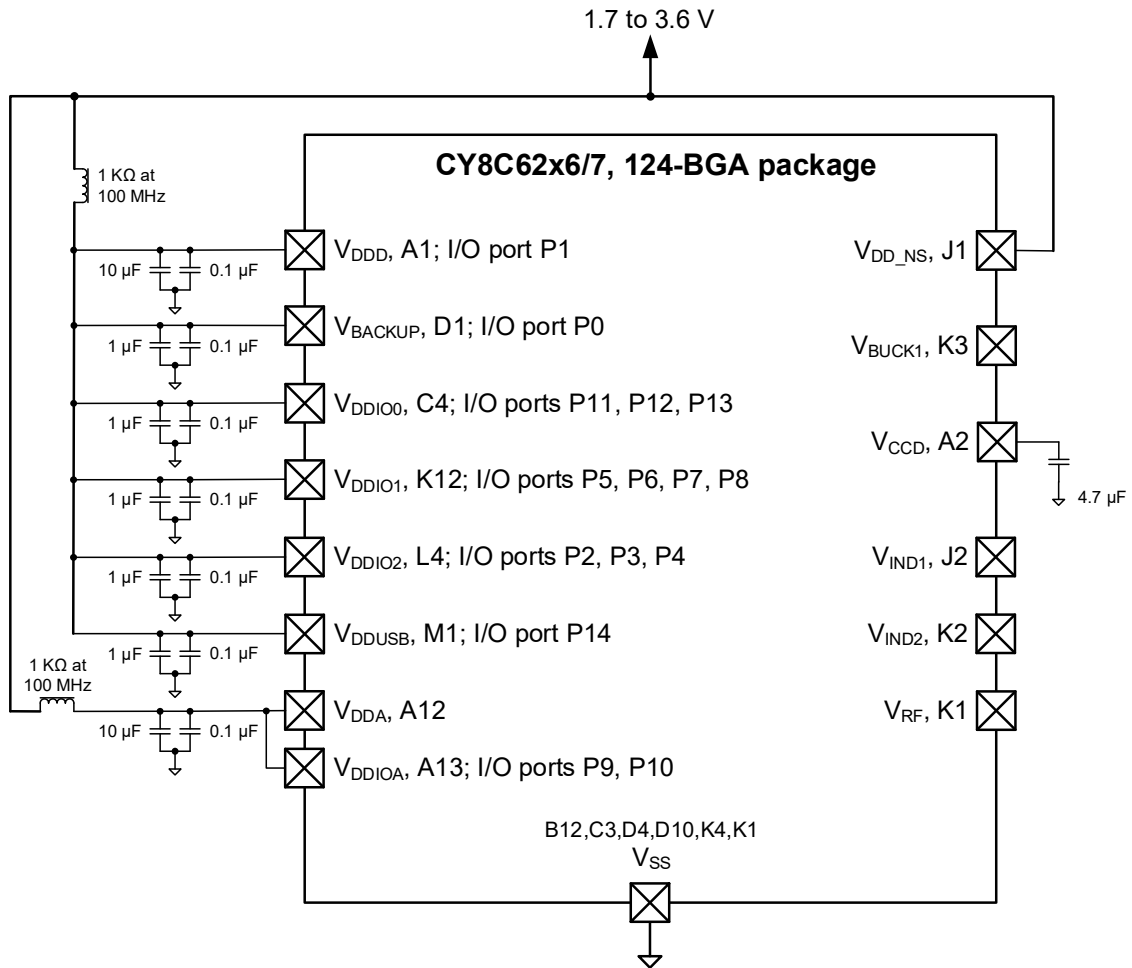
1.7 to 3.6 V

CY8C62x6/7, 124-BGA package

1 KΩ at 100 MHz

$V_{DDD}$, A1; I/O port P1
10 µF 0.1 µF

$V_{BACKUP}$, D1; I/O port P0
1 µF 0.1 µF

$V_{DDIO0}$, C4; I/O ports P11, P12, P13
1 µF 0.1 µF

$V_{DDIO1}$, K12; I/O ports P5, P6, P7, P8
1 µF 0.1 µF

$V_{DDIO2}$, L4; I/O ports P2, P3, P4
1 µF 0.1 µF

$V_{DDUSB}$, M1; I/O port P14
1 µF 0.1 µF

1 KΩ at 100 MHz

$V_{DDA}$, A12
10 µF 0.1 µF

$V_{DDIOA}$, A13; I/O ports P9, P10

$V_{DD\_NS}$, J1

$V_{BUCK1}$, K3

$V_{CCD}$, A2
4.7 µF

$V_{IND1}$, J2

$V_{IND2}$, K2

$V_{RF}$, K1

B12,C3,D4,D10,K4,K1
$V_{SS}$